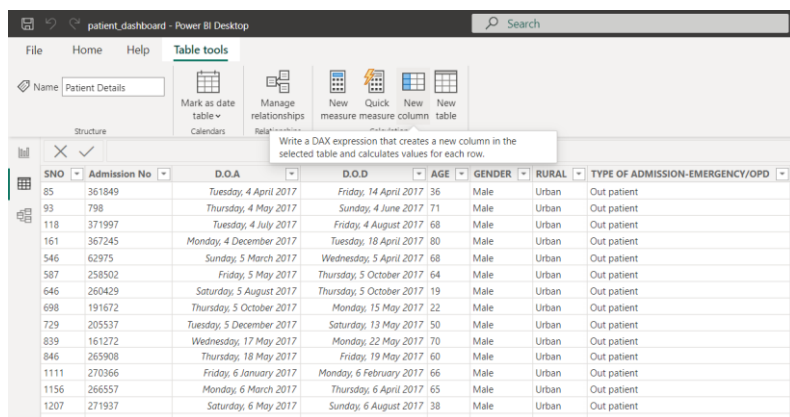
patient_dashboard - Power BI Desktop

Search

File Home Help Table tools

Name Patient Details

Structure

Mark as date table

Calendars

Manage relationships

Relationships

New measure

Quick measure

New column

New table

Calculations

Write a DAX expression that creates a new column in the selected table and calculates values for each row.

| SNO | Admission No | D.O.A | D.O.D | AGE | GENDER | RURAL | TYPE OF ADMISSION-EMERGENCY/OPD |
|---|---|---|---|---|---|---|---|
| 85 | 361849 | Tuesday, 4 April 2017 | Friday, 14 April 2017 | 36 | Male | Urban | Out patient |
| 93 | 798 | Thursday, 4 May 2017 | Sunday, 4 June 2017 | 71 | Male | Urban | Out patient |
| 118 | 371997 | Tuesday, 4 July 2017 | Friday, 4 August 2017 | 68 | Male | Urban | Out patient |
| 161 | 367245 | Monday, 4 December 2017 | Tuesday, 18 April 2017 | 80 | Male | Urban | Out patient |
| 546 | 62975 | Sunday, 5 March 2017 | Wednesday, 5 April 2017 | 68 | Male | Urban | Out patient |
| 587 | 258502 | Friday, 5 May 2017 | Thursday, 5 October 2017 | 64 | Male | Urban | Out patient |
| 646 | 260429 | Saturday, 5 August 2017 | Thursday, 5 October 2017 | 19 | Male | Urban | Out patient |
| 698 | 191672 | Thursday, 5 October 2017 | Monday, 15 May 2017 | 22 | Male | Urban | Out patient |
| 729 | 205537 | Tuesday, 5 December 2017 | Saturday, 13 May 2017 | 50 | Male | Urban | Out patient |
| 839 | 161272 | Wednesday, 17 May 2017 | Monday, 22 May 2017 | 70 | Male | Urban | Out patient |
| 846 | 265908 | Thursday, 18 May 2017 | Friday, 19 May 2017 | 60 | Male | Urban | Out patient |
| 1111 | 270366 | Friday, 6 January 2017 | Monday, 6 February 2017 | 66 | Male | Urban | Out patient |
| 1156 | 266557 | Monday, 6 March 2017 | Thursday, 6 April 2017 | 65 | Male | Urban | Out patient |
| 1207 | 271937 | Saturday, 6 May 2017 | Sunday, 6 August 2017 | 38 | Male | Urban | Out patient |